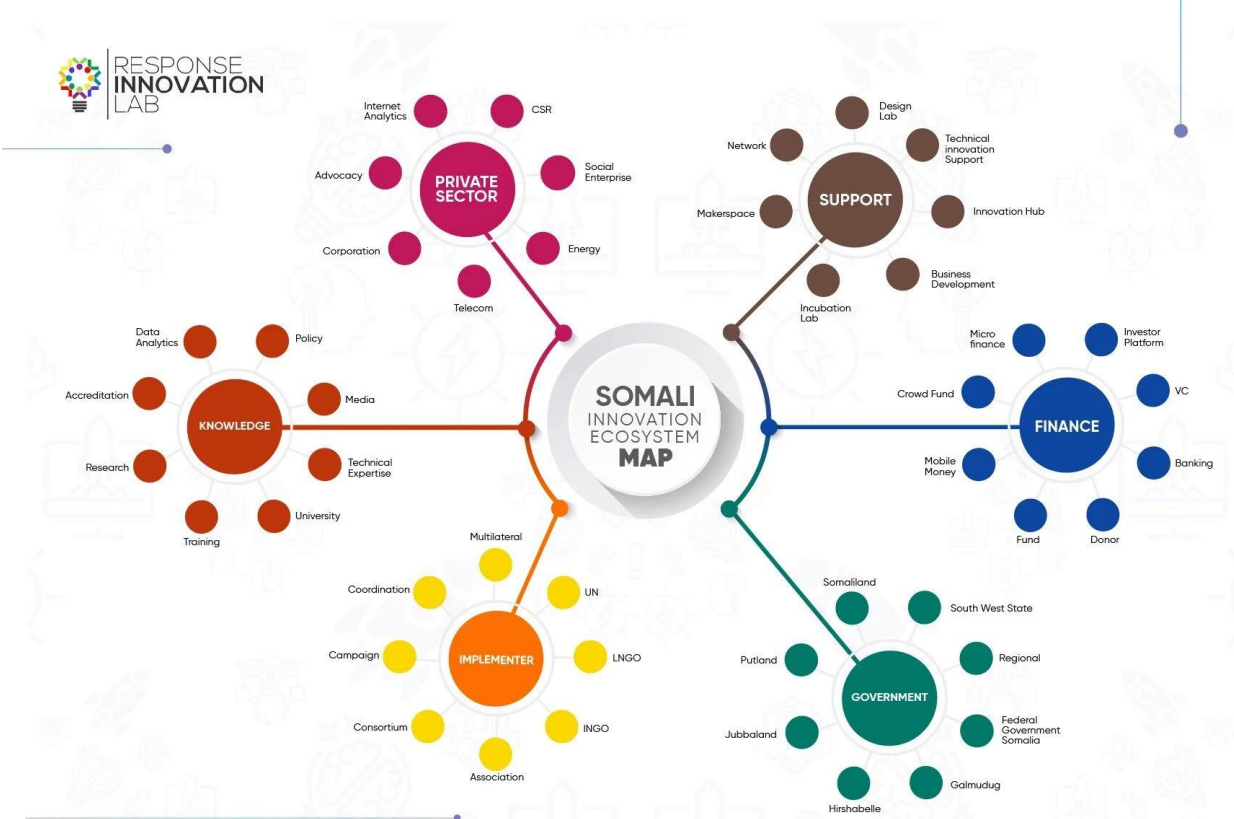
RESPONSE INNOVATION LAB

SOMALI INNOVATION ECOSYSTEM MAP

PRIVATE SECTOR

Internet Analytics

CSR

Social Enterprise

Energy

Telecom

Corporation

Advocacy

SUPPORT

Design Lab

Technical innovation Support

Innovation Hub

Business Development

Incubation Lab

Makerspace

Network

KNOWLEDGE

Data Analytics

Policy

Media

Technical Expertise

University

Training

Research

Accreditation

FINANCE

Micro finance

Investor Platform

VC

Banking

Donor

Fund

Mobile Money

Crowd Fund

IMPLEMENTER

Multilateral

UN

LNGO

INGO

Association

Consortium

Campaign

Coordination

GOVERNMENT

Somaliland

South West State

Regional

Federal Government Somalia

Galmudug

Hirshabelle

Jubbaland

Putland